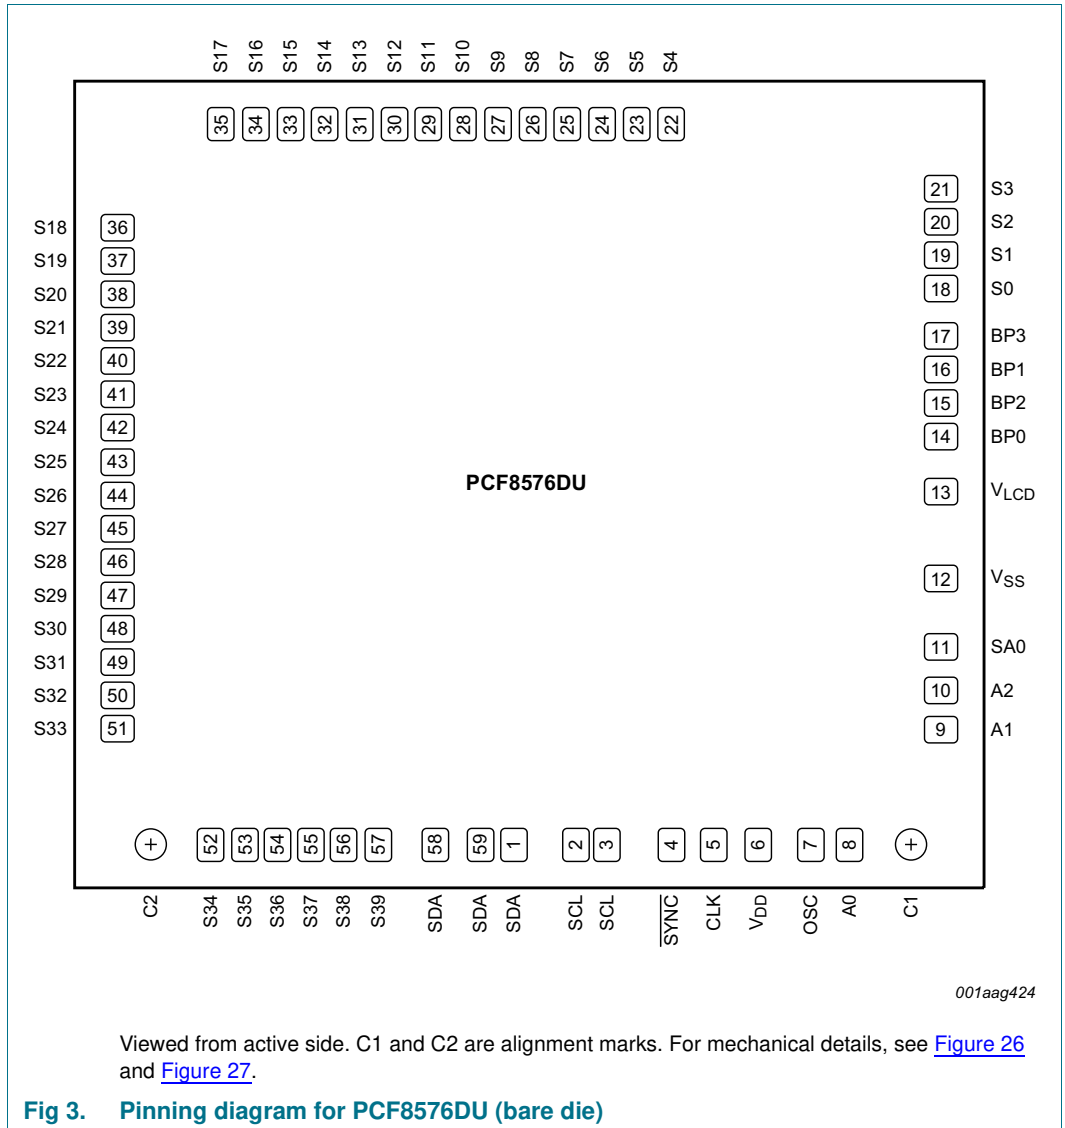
S17 S16 S15 S14 S13 S12 S11 S10 S9 S8 S7 S6 S5 S4

35 34 33 32 31 30 29 28 27 26 25 24 23 22

21 S3
20 S2
19 S1
18 S0
17 BP3
16 BP1
15 BP2
14 BP0
13 $V_{LCD}$
12 $V_{SS}$
11 SA0
10 A2
9 A1

S18 36
S19 37
S20 38
S21 39
S22 40
S23 41
S24 42
S25 43
S26 44
S27 45
S28 46
S29 47
S30 48
S31 49
S32 50
S33 51

PCF8576DU

52 53 54 55 56 57 58 59 1 2 3 4 5 6 7 8

C2 S34 S35 S36 S37 S38 S39 SDA SDA SDA SCL SCL $\overline{SYNC}$ CLK $V_{DD}$ OSC A0 C1

001aag424

Viewed from active side. C1 and C2 are alignment marks. For mechanical details, see Figure 26 and Figure 27.

Fig 3. Pinning diagram for PCF8576DU (bare die)